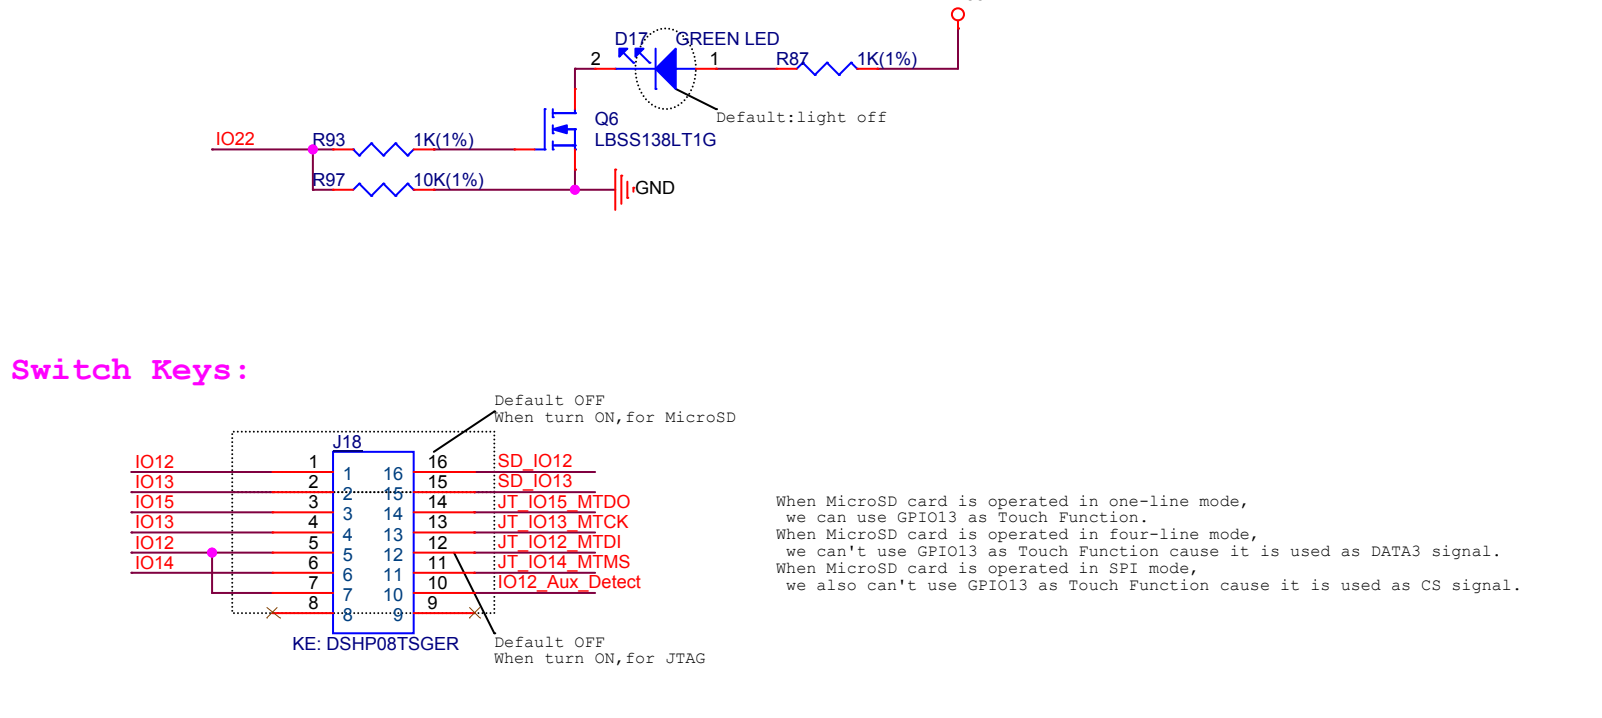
D17 GREEN LED
2
1
R87
1K(1%)
Default:light off
Q6
LBSS138LT1G
IO22
R93
1K(1%)
R97
10K(1%)
GND

Switch Keys:

Default OFF
When turn ON,for MicroSD

J18

| | | | | | |
|---|---|---|---|---|---|
| IO12 | 1 | 1 | 16 | 16 | SD_IO12 |
| IO13 | 2 | 2 | 15 | 15 | SD_IO13 |
| IO15 | 3 | 3 | 14 | 14 | JT_IO15_MTDO |
| IO13 | 4 | 4 | 13 | 13 | JT_IO13_MTCK |
| IO12 | 5 | 5 | 12 | 12 | JT_IO12_MTDI |
| IO14 | 6 | 6 | 11 | 11 | JT_IO14_MTMS |
| | 7 | 7 | 10 | 10 | IO12_Aux_Detect |
| | 8 | 8 | 9 | 9 | |

KE: DSHP08TSGER

Default OFF
When turn ON,for JTAG

When MicroSD card is operated in one-line mode,
we can use GPIO13 as Touch Function.
When MicroSD card is operated in four-line mode,
we can't use GPIO13 as Touch Function cause it is used as DATA3 signal.
When MicroSD card is operated in SPI mode,
we also can't use GPIO13 as Touch Function cause it is used as CS signal.